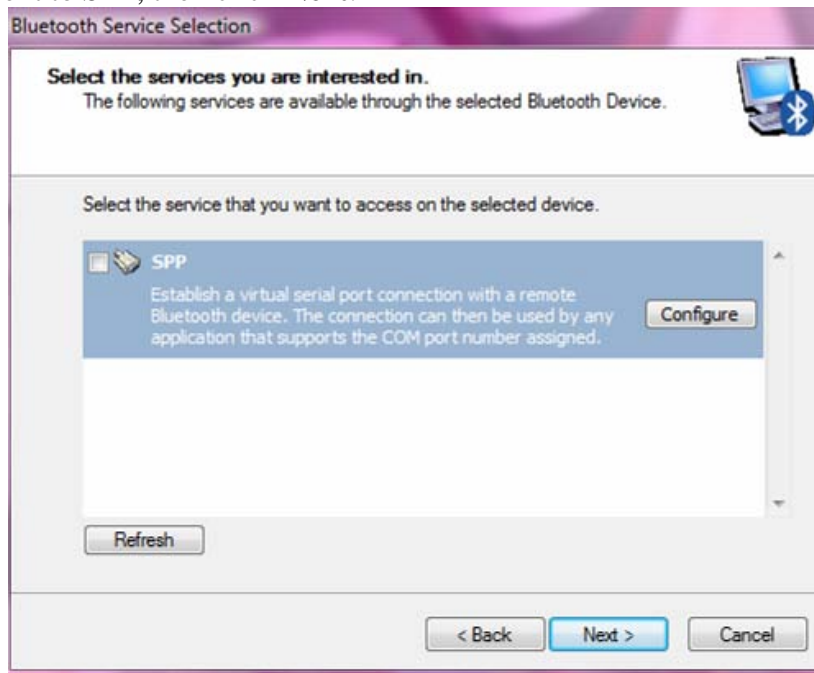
Bluetooth Service Selection

Select the services you are interested in.
The following services are available through the selected Bluetooth Device.

Select the service that you want to access on the selected device.

SPP
Establish a virtual serial port connection with a remote Bluetooth device. The connection can then be used by any application that supports the COM port number assigned.

Configure

Refresh

< Back
Next >
Cancel